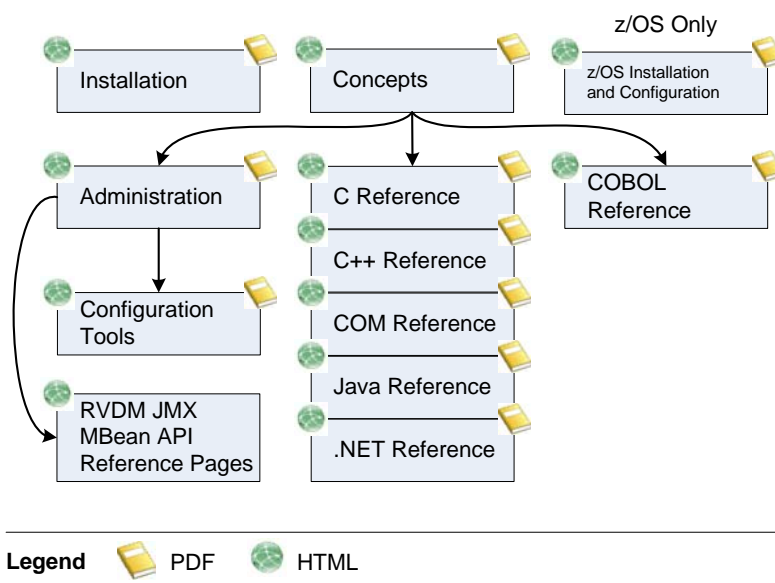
z/OS Only

Installation

Concepts

z/OS Installation and Configuration

Administration

C Reference

COBOL Reference

C++ Reference

Configuration Tools

COM Reference

Java Reference

RVDM JMX MBean API Reference Pages

.NET Reference

Legend PDF HTML